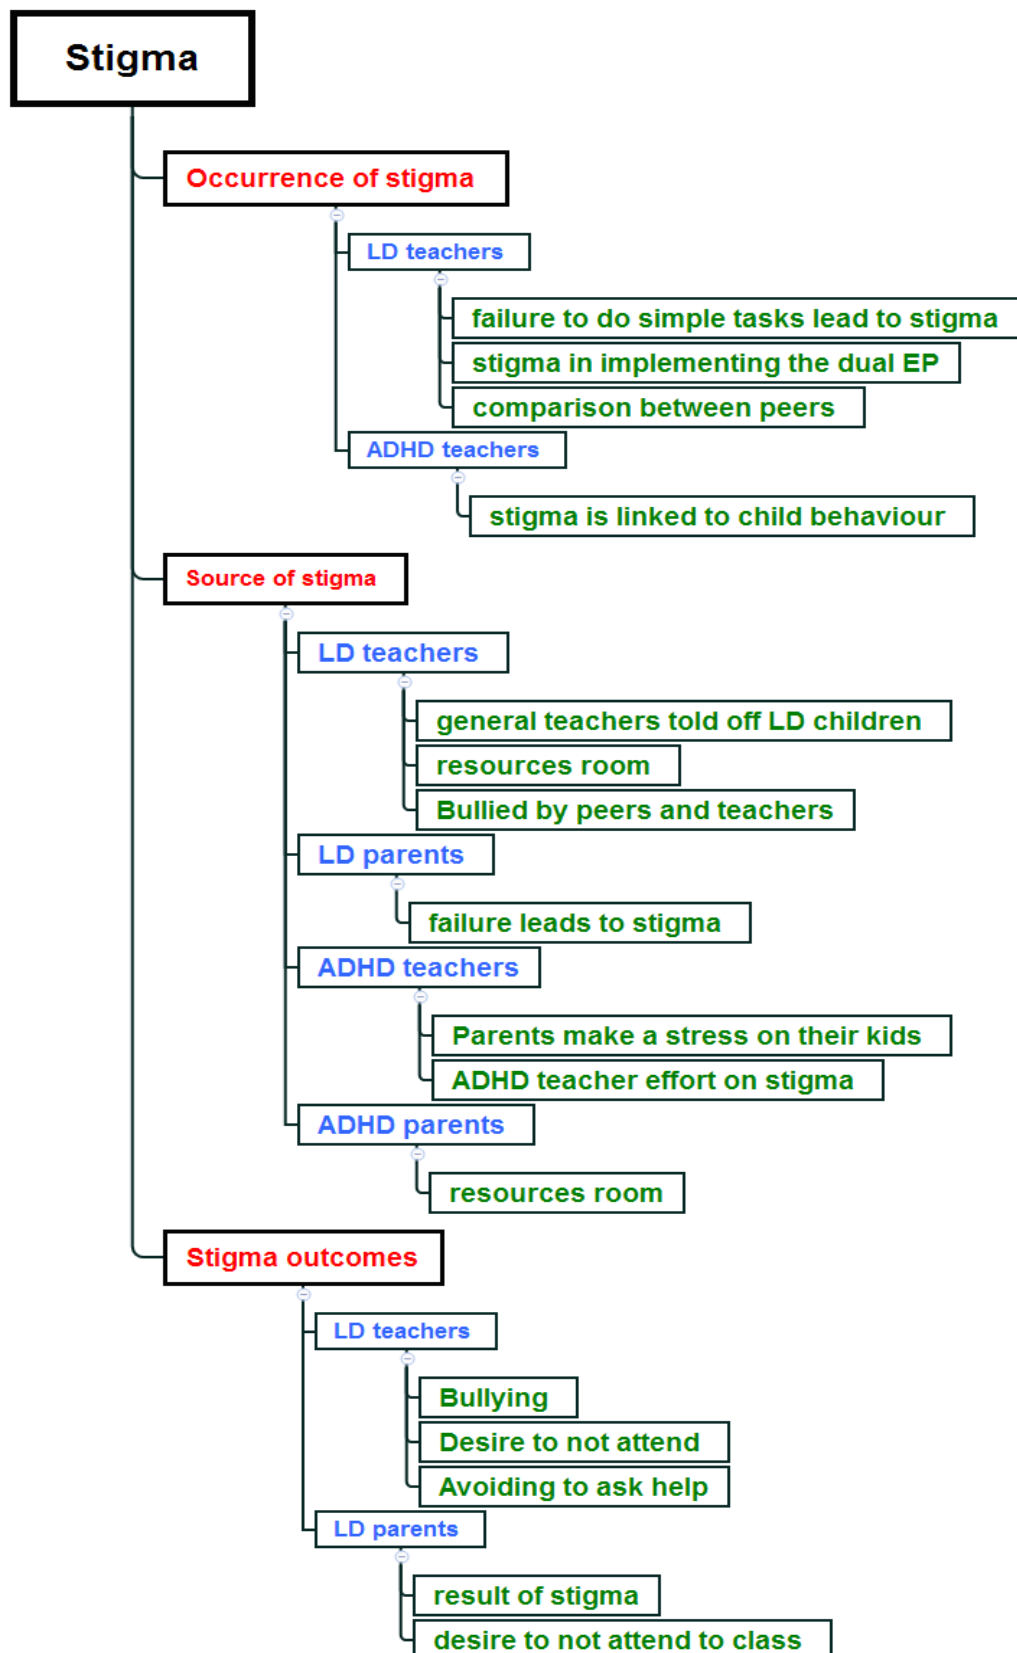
Stigma

Occurrence of stigma

LD teachers

failure to do simple tasks lead to stigma

stigma in implementing the dual EP

comparison between peers

ADHD teachers

stigma is linked to child behaviour

Source of stigma

LD teachers

general teachers told off LD children

resources room

Bullied by peers and teachers

LD parents

failure leads to stigma

ADHD teachers

Parents make a stress on their kids

ADHD teacher effort on stigma

ADHD parents

resources room

Stigma outcomes

LD teachers

Bullying

Desire to not attend

Avoiding to ask help

LD parents

result of stigma

desire to not attend to class